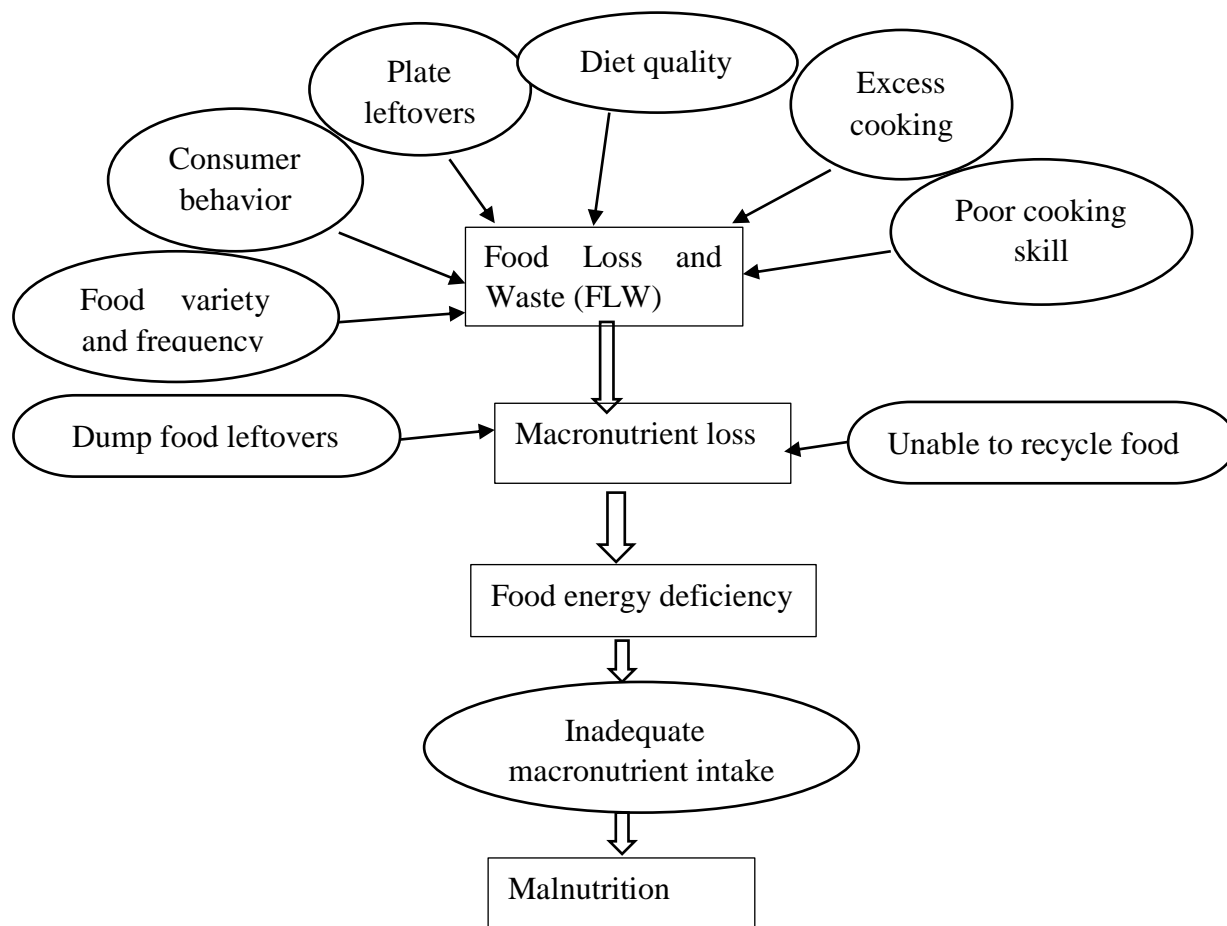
Plate leftovers

Diet quality

Excess cooking

Consumer behavior

Poor cooking skill

Food Loss and Waste (FLW)

Food variety and frequency

Dump food leftovers

Macronutrient loss

Unable to recycle food

Food energy deficiency

Inadequate macronutrient intake

Malnutrition